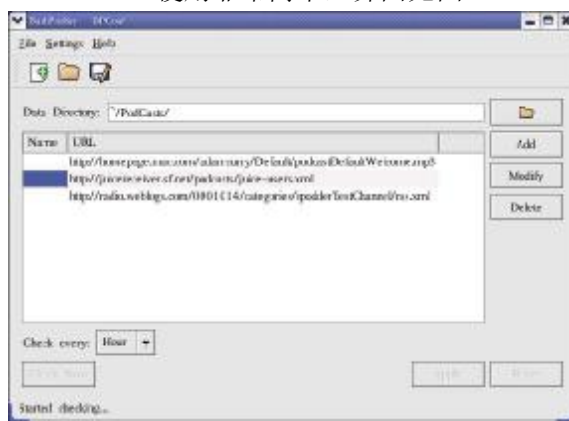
File Settings Help

Data Directory: ~/PodCasts/

Add

Modify

Delete

| Name | URL |
|---|---|
| | http://homepage.mac.com/adam.curry/Default/podcastDefaultWelcome.mp3 |
| | http://juicereceiver.sf.net/podcasts/juice-users.xml |
| | http://radio.weblogs.com/0001014/categories/ipodderTestChannel/rss.xml |

Check every: Hour

Started checking...